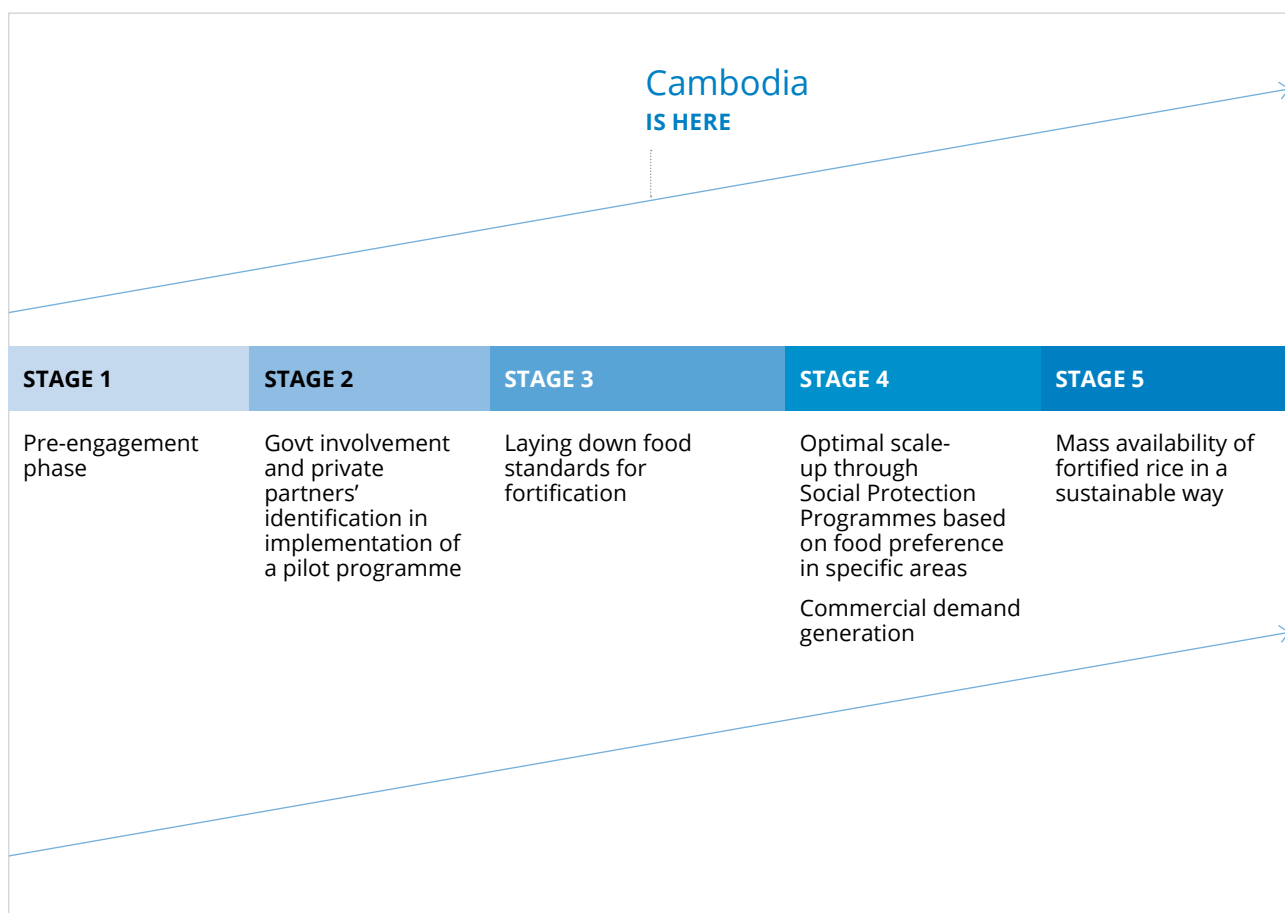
Cambodia
IS HERE

| STAGE 1 | STAGE 2 | STAGE 3 | STAGE 4 | STAGE 5 |
|---|---|---|---|---|
| Pre-engagement phase | Govt involvement and private partners' identification in implementation of a pilot programme | Laying down food standards for fortification | Optimal scale-up through Social Protection Programmes based on food preference in specific areas<br>Commercial demand generation | Mass availability of fortified rice in a sustainable way |